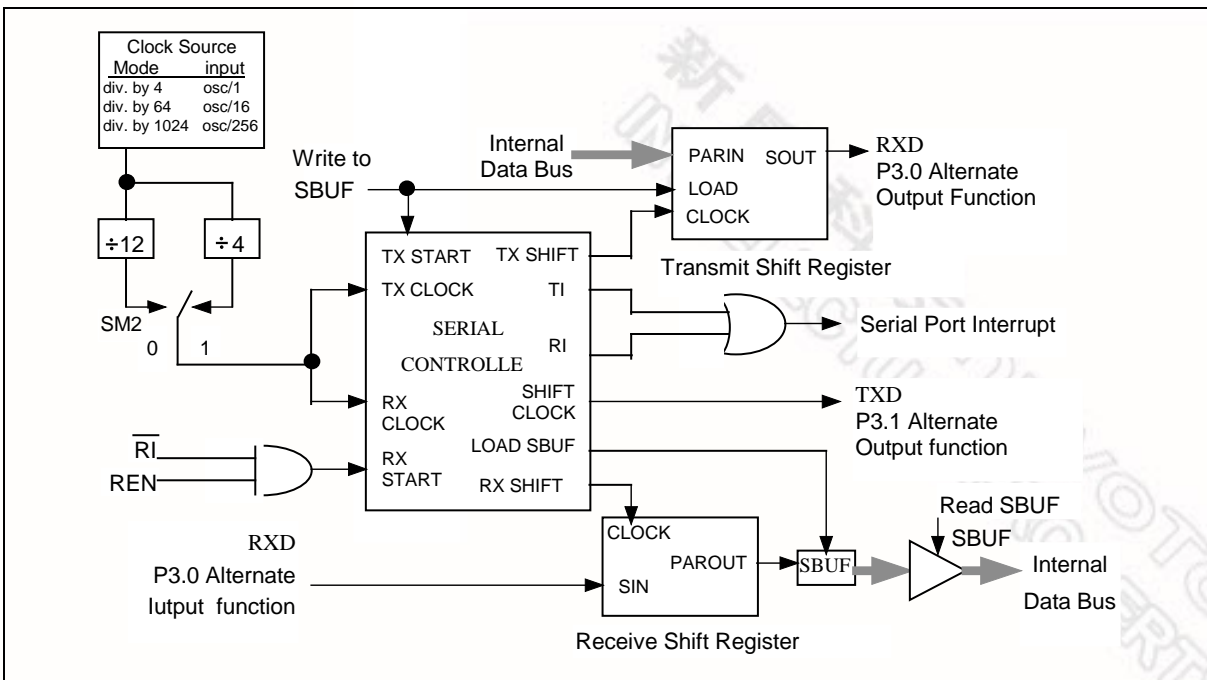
Clock Source
Mode input
div. by 4 osc/1
div. by 64 osc/16
div. by 1024 osc/256

÷12 ÷4

SM2
0 1

Write to SBUF

Internal Data Bus

PARIN SOUT
LOAD
CLOCK

RXD
P3.0 Alternate Output Function

Transmit Shift Register

TX START
TX CLOCK
SERIAL
CONTROLLE
RX CLOCK
RX START
TX SHIFT
TI
RI
SHIFT CLOCK
LOAD SBUF
RX SHIFT

Serial Port Interrupt

TXD
P3.1 Alternate Output function

$\overline{RI}$
REN

RXD
P3.0 Alternate Iutput function

CLOCK
PAROUT
SIN

Receive Shift Register

SBUF

Read SBUF
SBUF

Internal Data Bus